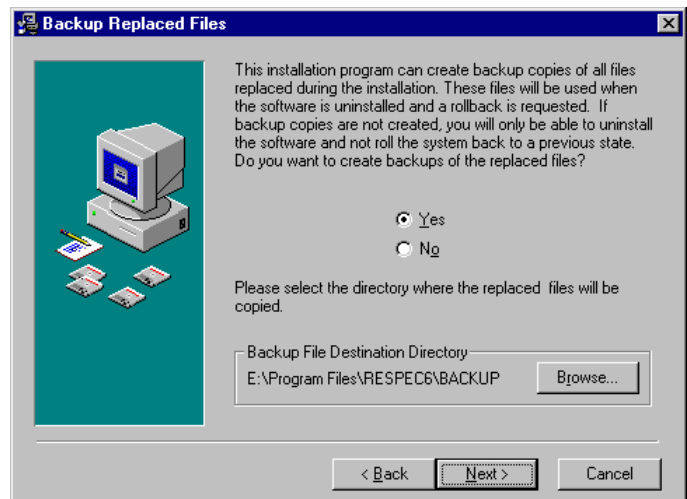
Backup Replaced Files

This installation program can create backup copies of all files replaced during the installation. These files will be used when the software is uninstalled and a rollback is requested. If backup copies are not created, you will only be able to uninstall the software and not roll the system back to a previous state. Do you want to create backups of the replaced files?

Yes

No

Please select the directory where the replaced files will be copied.

Backup File Destination Directory

E:\Program Files\RESPEC6\BACKUP

Browse...

< Back

Next >

Cancel